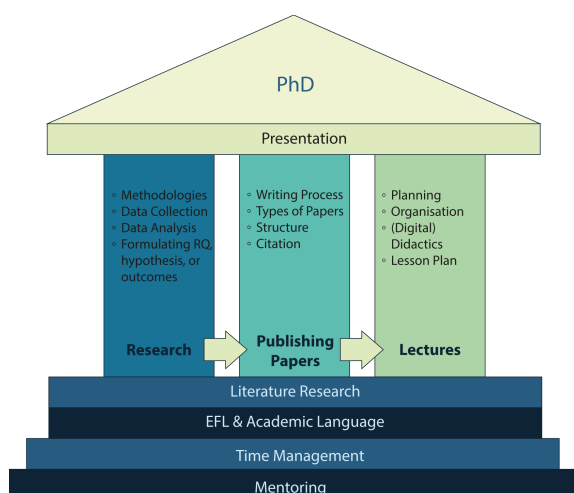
PhD

Presentation

◦ Methodologies
◦ Data Collection
◦ Data Analysis
◦ Formulating RQ, hypothesis, or outcomes

Research

◦ Writing Process
◦ Types of Papers
◦ Structure
◦ Citation

Publishing Papers

◦ Planning
◦ Organisation
◦ (Digital) Didactics
◦ Lesson Plan

Lectures

Literature Research

EFL & Academic Language

Time Management

Mentoring